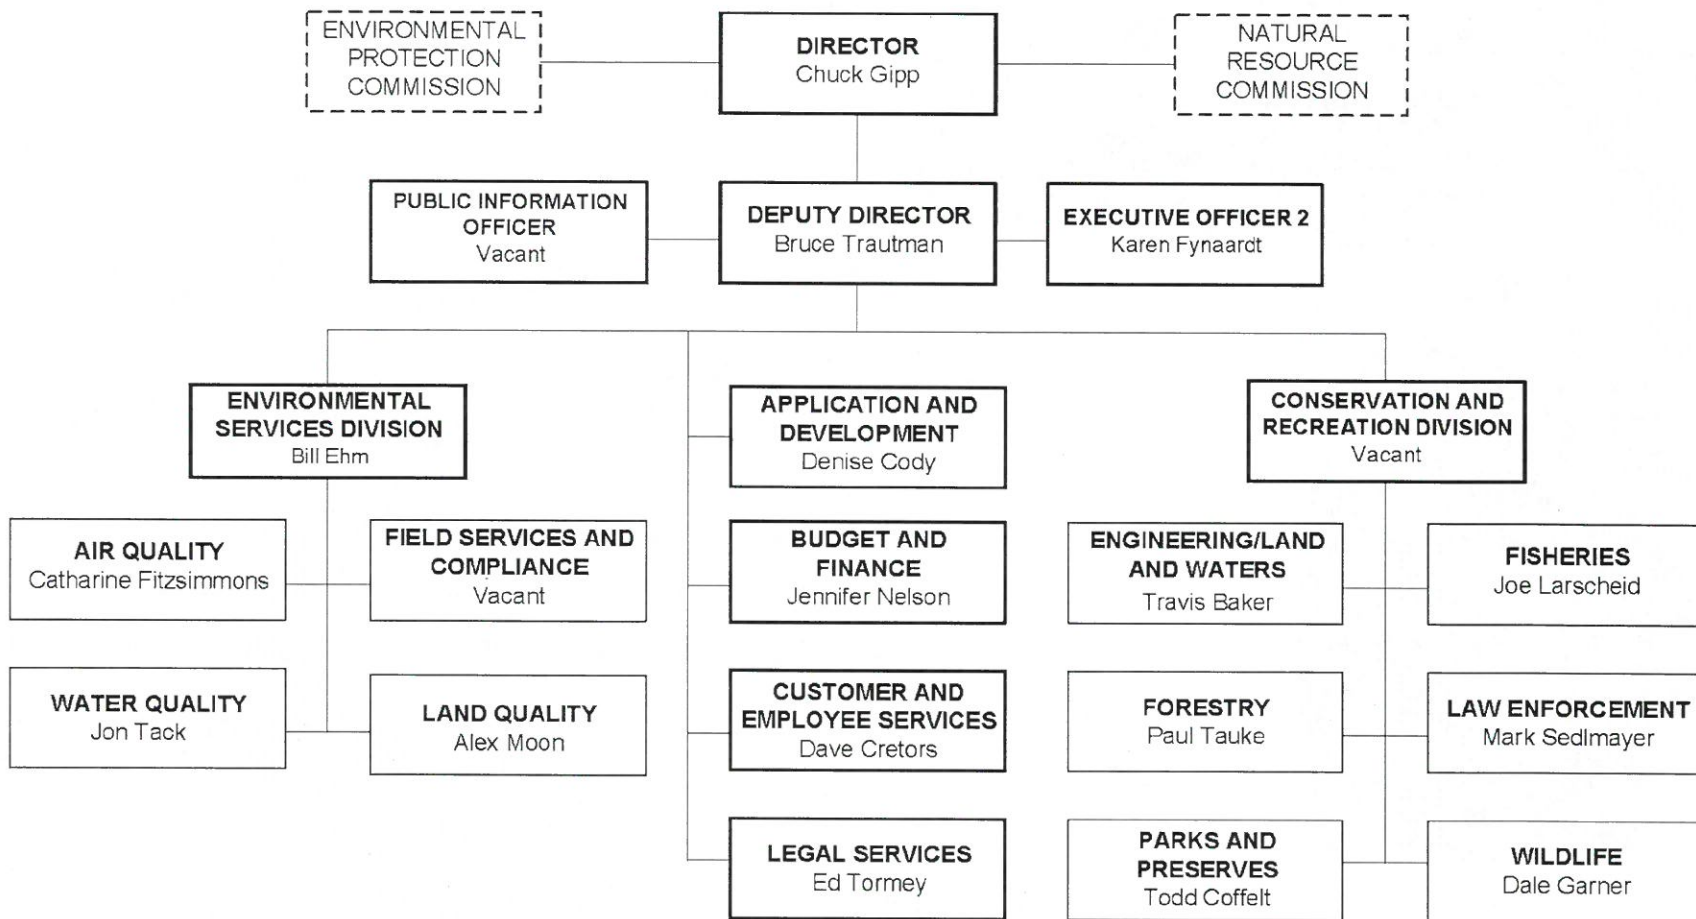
ENVIRONMENTAL PROTECTION COMMISSION

DIRECTOR
Chuck Gipp

NATURAL RESOURCE COMMISSION

PUBLIC INFORMATION OFFICER
Vacant

DEPUTY DIRECTOR
Bruce Trautman

EXECUTIVE OFFICER 2
Karen Fynaardt

ENVIRONMENTAL SERVICES DIVISION
Bill Ehm

APPLICATION AND DEVELOPMENT
Denise Cody

CONSERVATION AND RECREATION DIVISION
Vacant

AIR QUALITY
Catharine Fitzsimmons

FIELD SERVICES AND COMPLIANCE
Vacant

BUDGET AND FINANCE
Jennifer Nelson

ENGINEERING/LAND AND WATERS
Travis Baker

FISHERIES
Joe Larscheid

WATER QUALITY
Jon Tack

LAND QUALITY
Alex Moon

CUSTOMER AND EMPLOYEE SERVICES
Dave Cretors

FORESTRY
Paul Tauke

LAW ENFORCEMENT
Mark Sedlmayer

LEGAL SERVICES
Ed Tormey

PARKS AND PRESERVES
Todd Coffelt

WILDLIFE
Dale Garner